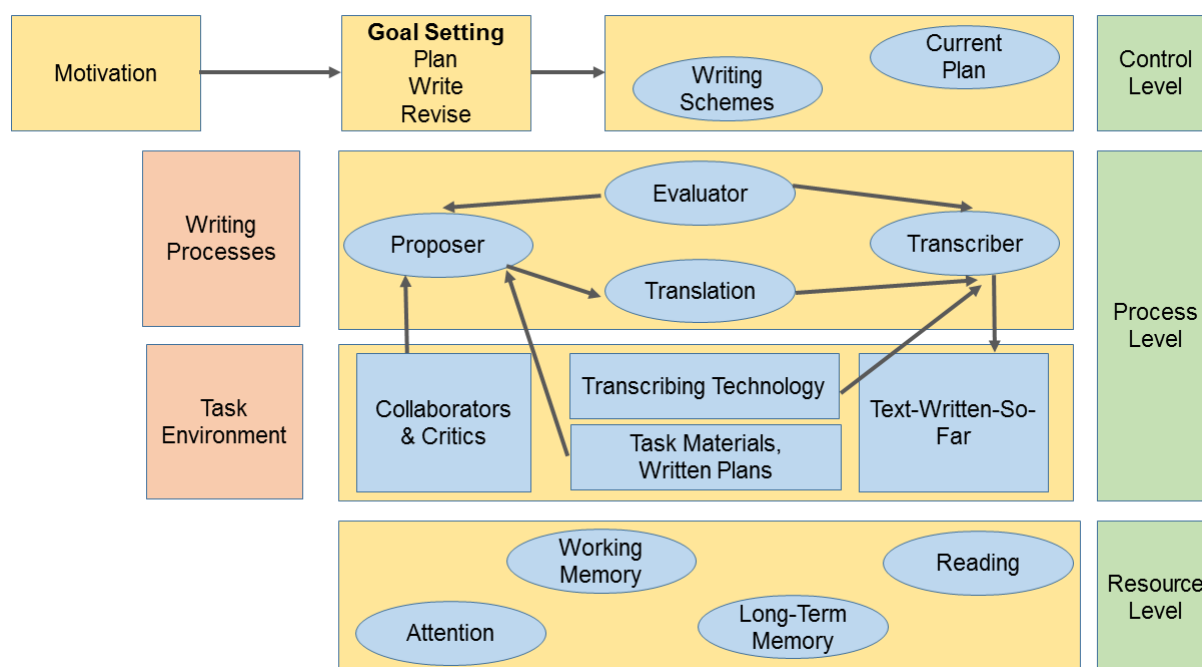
Motivation

Goal Setting
Plan
Write
Revise

Writing Schemes

Current Plan

Control Level

Writing Processes

Evaluator

Proposer

Transcriber

Translation

Process Level

Task Environment

Collaborators & Critics

Transcribing Technology

Task Materials, Written Plans

Text-Written-So-Far

Working Memory

Reading

Attention

Long-Term Memory

Resource Level